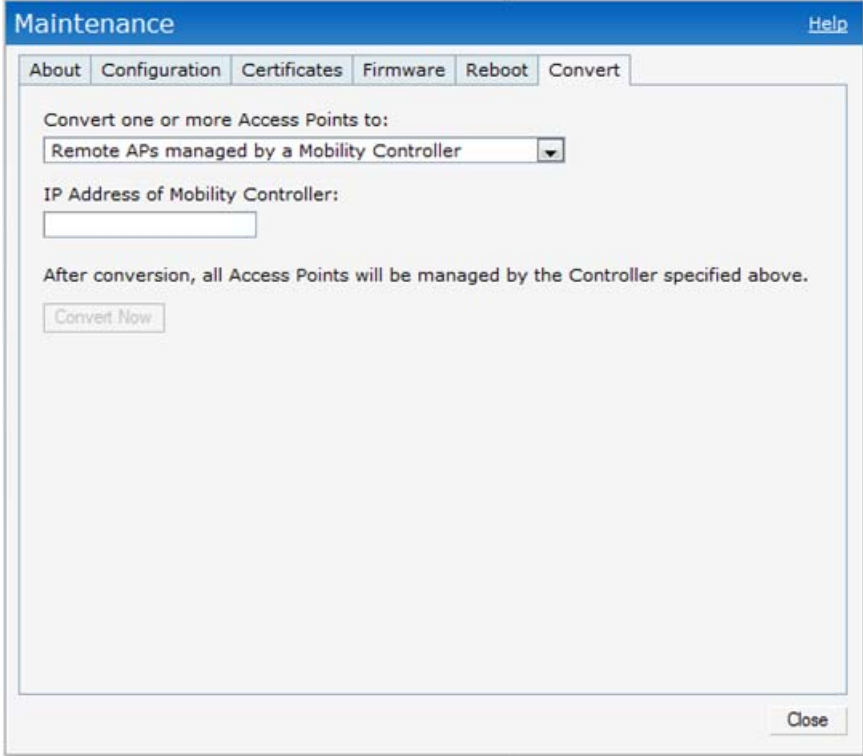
Maintenance

Help

About | Configuration | Certificates | Firmware | Reboot | Convert

Convert one or more Access Points to:

Remote APs managed by a Mobility Controller

IP Address of Mobility Controller:

After conversion, all Access Points will be managed by the Controller specified above.

Convert Now

Close